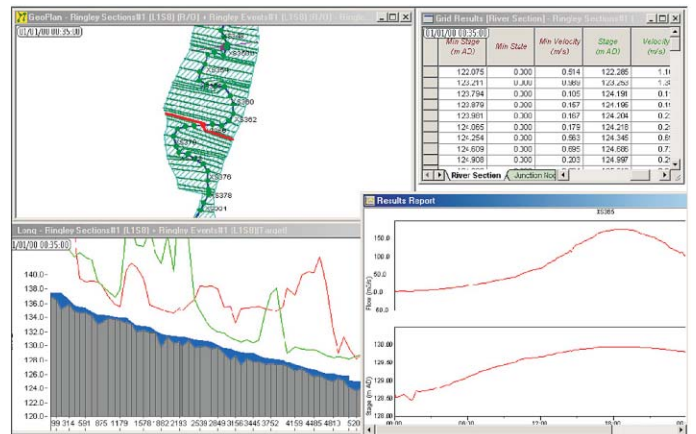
GeoPlan - Ringley Sections#1 (L1S0) (R/O) + Ringley Events#1 (L1S0) (R/O) - Ringle

01/01/00 00:35:00

S360

S362

S370

S376

S378

S381

Grid Results [River Section] - Ringley Sections#1

01/01/00 00:35:00

| | Min Stage (m AD) | Min State | Min Velocity (m/s) | Stage (m AD) | Velocity (m/s) |
|---|---|---|---|---|---|
| | 122.075 | 0.300 | 0.514 | 122.285 | 1.1 |
| | 123.211 | 0.300 | 0.089 | 123.253 | 1.3 |
| | 123.794 | 0.300 | 0.105 | 124.198 | 0.1 |
| | 123.879 | 0.300 | 0.167 | 124.196 | 0.1 |
| | 123.981 | 0.300 | 0.167 | 124.204 | 0.2 |
| | 124.065 | 0.300 | 0.179 | 124.218 | 0.2 |
| | 124.264 | 0.300 | 0.663 | 124.346 | 0.6 |
| | 124.609 | 0.300 | 0.695 | 124.686 | 0.7 |
| | 124.908 | 0.300 | 0.203 | 124.997 | 0.2 |

River Section | Junction Ro

Long - Ringley Sections#1 (L1S0) + Ringley Events#1 (L1S0)(Target)

01/01/00 00:35:00

140.0
138.0
136.0
134.0
132.0
130.0
128.0
126.0
124.0
122.0
120.0

99 314 591 875 1179 1578 1882 2193 2539 2849 3158 3445 3752 4159 4485 4813 520

Results Report

S0365

150.0
100.0
50.0
0.0

Flow (m3/s)

130.00
129.00
128.00

Stage (m AD)

00:00 06:00 12:00 18:00 00